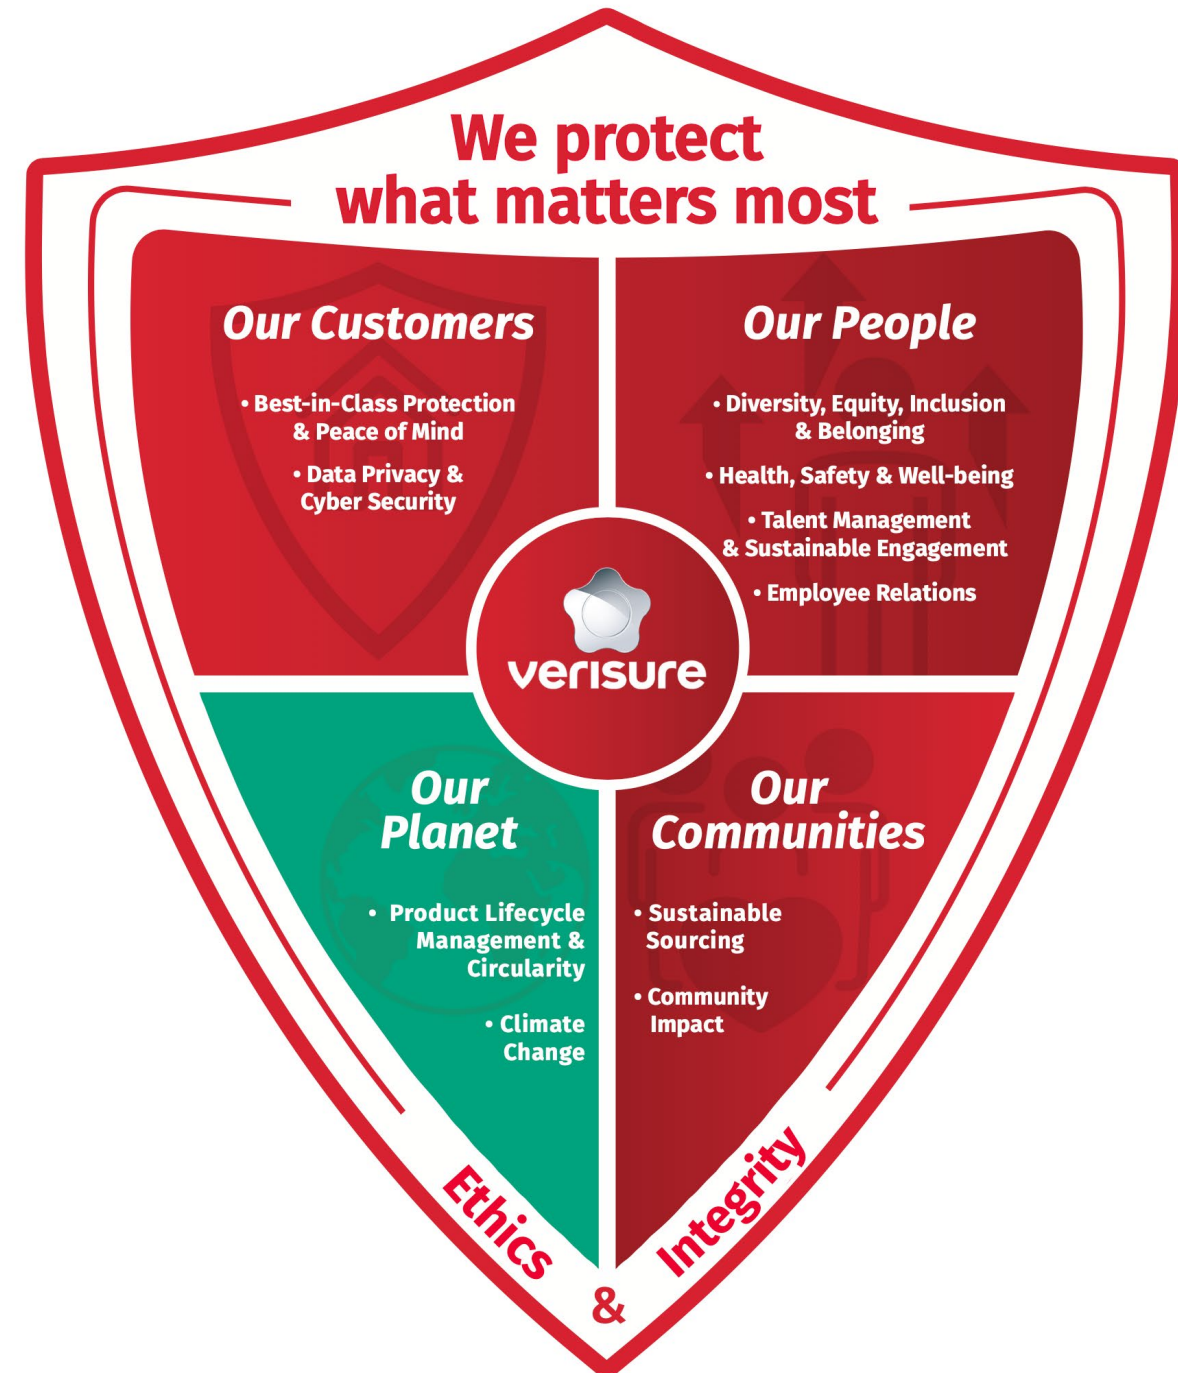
We protect what matters most

Our Customers

• Best-in-Class Protection & Peace of Mind

• Data Privacy & Cyber Security

Our People

• Diversity, Equity, Inclusion & Belonging

• Health, Safety & Well-being

• Talent Management & Sustainable Engagement

• Employee Relations

verisure

Our Planet

• Product Lifecycle Management & Circularity

• Climate Change

Our Communities

• Sustainable Sourcing

• Community Impact

Ethics & Integrity